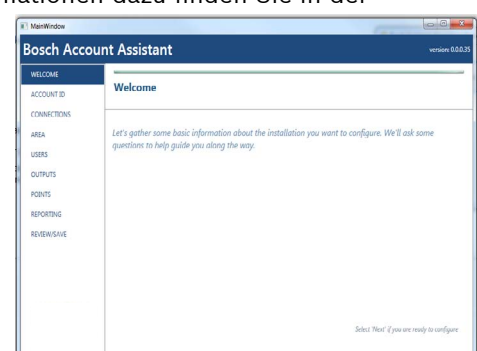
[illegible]mationen dazu finden Sie in der

MainWindow

Bosch Account Assistant

version: 0.0.0.35

WELCOME
ACCOUNT ID
CONNECTIONS
AREA
USERS
OUTPUTS
POINTS
REPORTING
REVIEW/SAVE

Welcome

Let's gather some basic information about the installation you want to configure. We'll ask some questions to help guide you along the way.

Select 'Next' if you are ready to configure